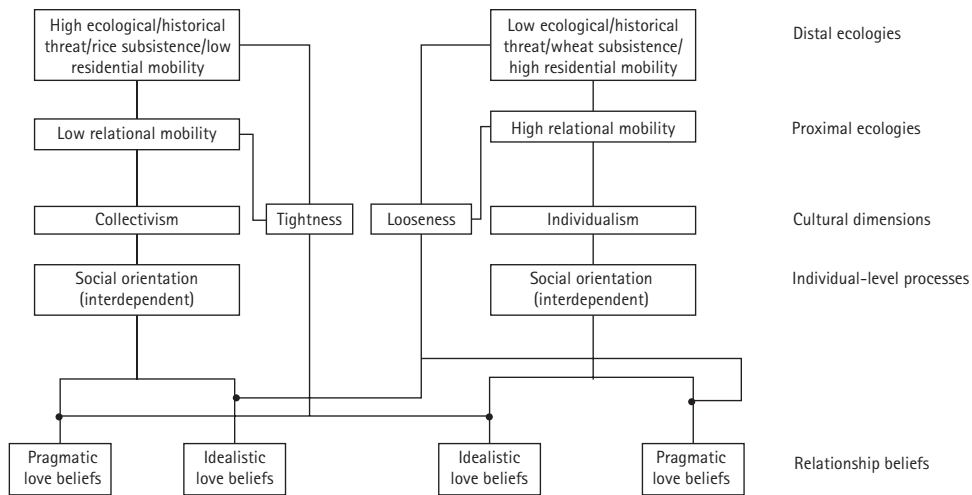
High ecological/historical threat/rice subsistence/low residential mobility

Low ecological/historical threat/wheat subsistence/high residential mobility

Distal ecologies

Low relational mobility

High relational mobility

Proximal ecologies

Collectivism

Tightness

Looseness

Individualism

Cultural dimensions

Social orientation (interdependent)

Social orientation (interdependent)

Individual-level processes

Pragmatic love beliefs

Idealistic love beliefs

Idealistic love beliefs

Pragmatic love beliefs

Relationship beliefs